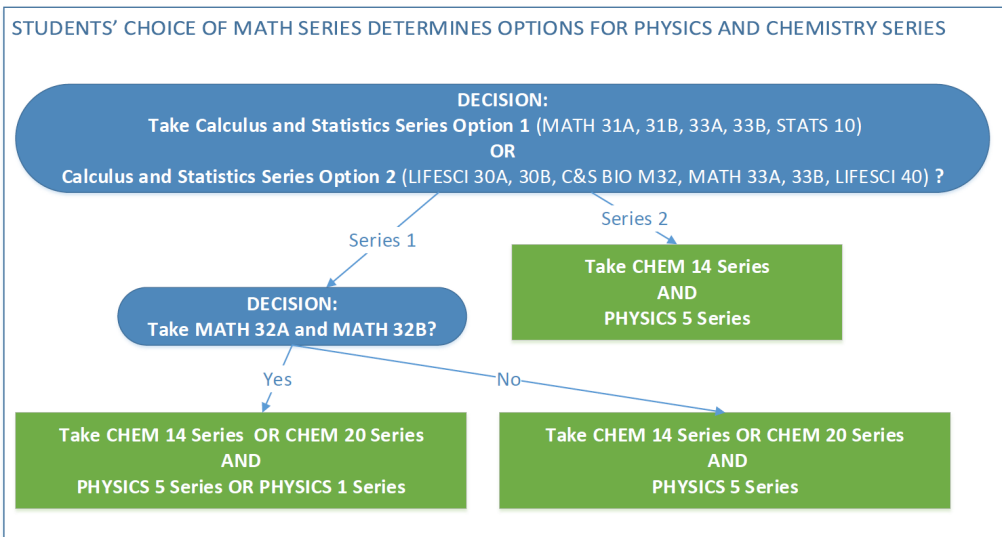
STUDENTS' CHOICE OF MATH SERIES DETERMINES OPTIONS FOR PHYSICS AND CHEMISTRY SERIES

DECISION:
Take Calculus and Statistics Series Option 1 (MATH 31A, 31B, 33A, 33B, STATS 10)
OR
Calculus and Statistics Series Option 2 (LIFESCI 30A, 30B, C&S BIO M32, MATH 33A, 33B, LIFESCI 40) ?

Series 1

Series 2

Take CHEM 14 Series
AND
PHYSICS 5 Series

DECISION:
Take MATH 32A and MATH 32B?

Yes

No

Take CHEM 14 Series OR CHEM 20 Series
AND
PHYSICS 5 Series OR PHYSICS 1 Series

Take CHEM 14 Series OR CHEM 20 Series
AND
PHYSICS 5 Series